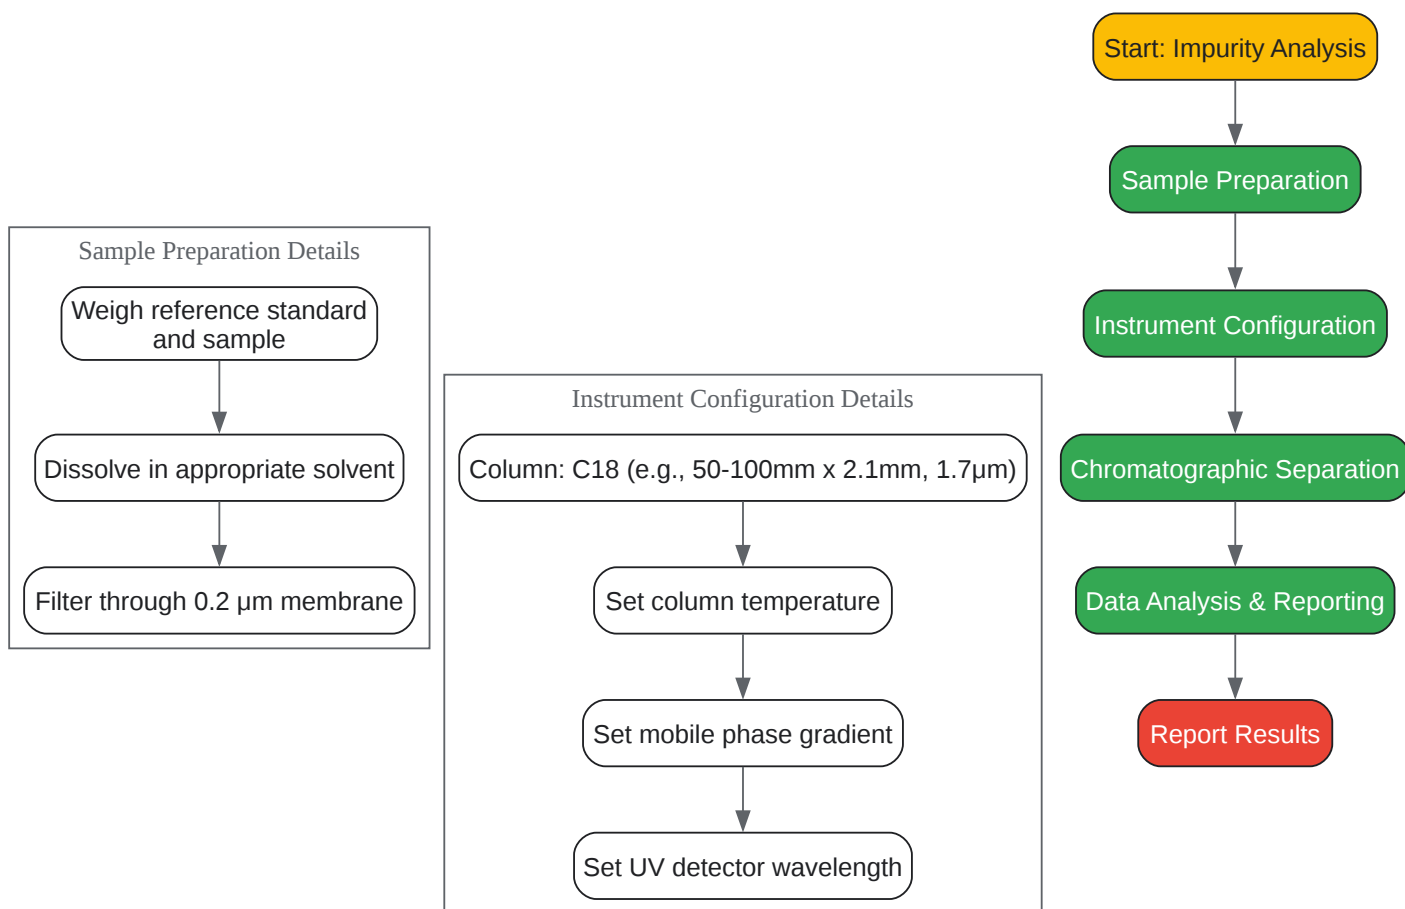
Start: Impurity Analysis

Sample Preparation

Instrument Configuration

Chromatographic Separation

Data Analysis & Reporting

Report Results

Sample Preparation Details

Weigh reference standard and sample

Dissolve in appropriate solvent

Filter through 0.2 µm membrane

Instrument Configuration Details

Column: C18 (e.g., 50-100mm x 2.1mm, 1.7µm)

Set column temperature

Set mobile phase gradient

Set UV detector wavelength